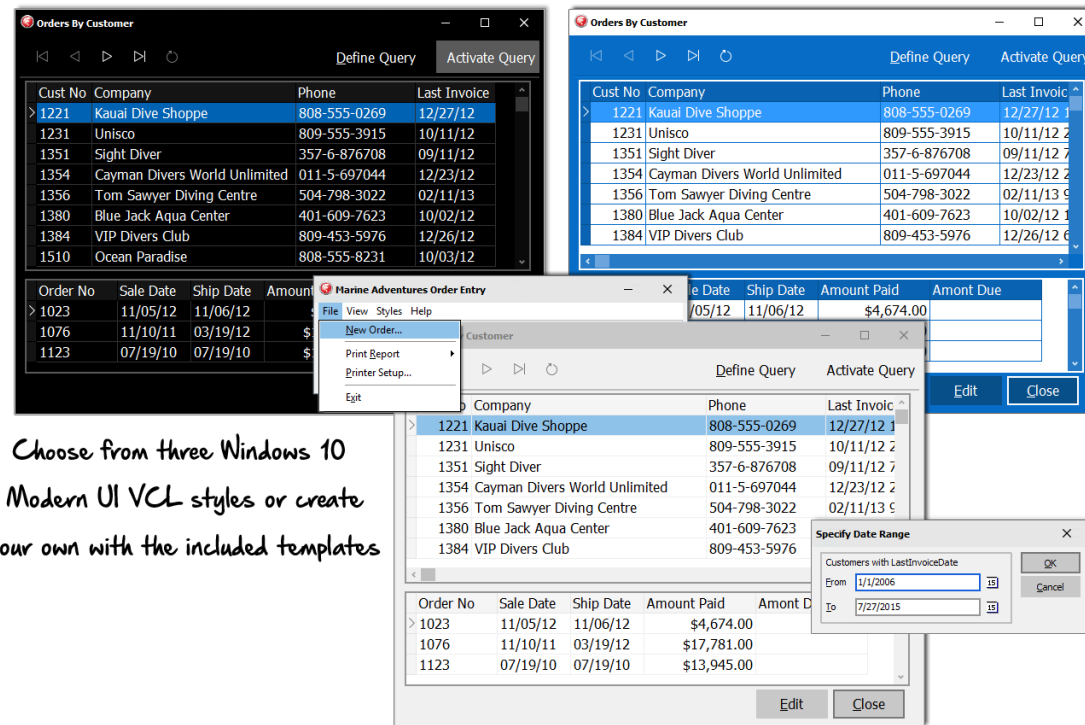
Orders By Customer

Define Query Activate Query

| Cust No | Company | Phone | Last Invoice |
|---|---|---|---|
| 1221 | Kauai Dive Shoppe | 808-555-0269 | 12/27/12 |
| 1231 | Unisco | 809-555-3915 | 10/11/12 |
| 1351 | Sight Diver | 357-6-876708 | 09/11/12 |
| 1354 | Cayman Divers World Unlimited | 011-5-697044 | 12/23/12 |
| 1356 | Tom Sawyer Diving Centre | 504-798-3022 | 02/11/13 |
| 1380 | Blue Jack Aqua Center | 401-609-7623 | 10/02/12 |
| 1384 | VIP Divers Club | 809-453-5976 | 12/26/12 |
| 1510 | Ocean Paradise | 808-555-8231 | 10/03/12 |

| Order No | Sale Date | Ship Date | Amount |
|---|---|---|---|
| 1023 | 11/05/12 | 11/06/12 | |
| 1076 | 11/10/11 | 03/19/12 | $ |
| 1123 | 07/19/10 | 07/19/10 | $ |

Orders By Customer

Define Query Activate Query

| Cust No | Company | Phone | Last Invoice |
|---|---|---|---|
| 1221 | Kauai Dive Shoppe | 808-555-0269 | 12/27/12 |
| 1231 | Unisco | 809-555-3915 | 10/11/12 |
| 1351 | Sight Diver | 357-6-876708 | 09/11/12 |
| 1354 | Cayman Divers World Unlimited | 011-5-697044 | 12/23/12 |
| 1356 | Tom Sawyer Diving Centre | 504-798-3022 | 02/11/13 |
| 1380 | Blue Jack Aqua Center | 401-609-7623 | 10/02/12 |
| 1384 | VIP Divers Club | 809-453-5976 | 12/26/12 |

| Date | Ship Date | Amount Paid | Amont Due |
|---|---|---|---|
| /05/12 | 11/06/12 | $4,674.00 | |

Edit Close

Marine Adventures Order Entry

File View Styles Help

New Order...
Print Report
Printer Setup...
Exit

Customer

Define Query Activate Query

| No | Company | Phone | Last Invoic |
|---|---|---|---|
| 1221 | Kauai Dive Shoppe | 808-555-0269 | 12/27/12 1 |
| 1231 | Unisco | 809-555-3915 | 10/11/12 2 |
| 1351 | Sight Diver | 357-6-876708 | 09/11/12 7 |
| 1354 | Cayman Divers World Unlimited | 011-5-697044 | 12/23/12 2 |
| 1356 | Tom Sawyer Diving Centre | 504-798-3022 | 02/11/13 9 |
| 1380 | Blue Jack Aqua Center | 401-609-7623 | 10/02/12 1 |
| 1384 | VIP Divers Club | 809-453-5976 | 12/26/12 1 |

| Order No | Sale Date | Ship Date | Amount Paid | Amount D |
|---|---|---|---|---|
| 1023 | 11/05/12 | 11/06/12 | $4,674.00 | |
| 1076 | 11/10/11 | 03/19/12 | $17,781.00 | |
| 1123 | 07/19/10 | 07/19/10 | $13,945.00 | |

Edit Close

Specify Date Range

Customers with LastInvoiceDate

From 1/1/2006

To 7/27/2015

OK
Cancel

Choose from three Windows 10 Modern UI VCL styles or create our own with the included templates